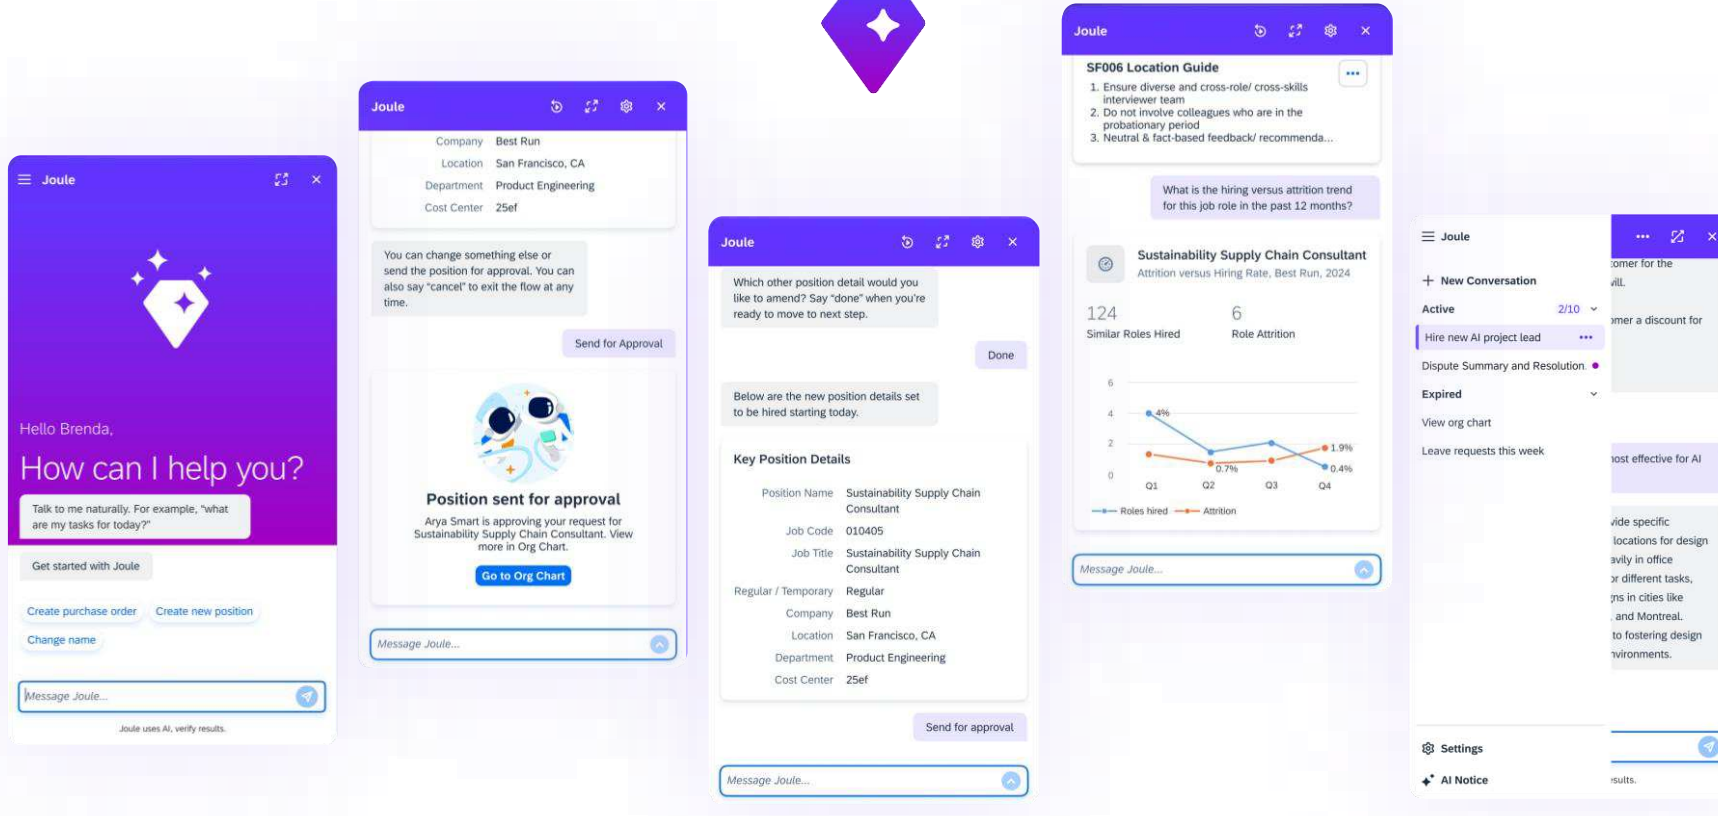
Joule

Hello Brenda,

How can I help you?

Talk to me naturally. For example, "what are my tasks for today?"

Get started with Joule

Create purchase order

Create new position

Change name

Message Joule...

Joule uses AI, verify results.

Joule

Company Best Run
Location San Francisco, CA
Department Product Engineering
Cost Center 25ef

You can change something else or send the position for approval. You can also say "cancel" to exit the flow at any time.

Send for Approval

Position sent for approval

Arya Smart is approving your request for Sustainability Supply Chain Consultant. View more in Org Chart.

Go to Org Chart

Message Joule...

Joule

Which other position detail would you like to amend? Say "done" when you're ready to move to next step.

Done

Below are the new position details set to be hired starting today.

Key Position Details

| Position Name | Sustainability Supply Chain Consultant |
|---|---|
| Job Code | 010405 |
| Job Title | Sustainability Supply Chain Consultant |
| Regular / Temporary | Regular |
| Company | Best Run |
| Location | San Francisco, CA |
| Department | Product Engineering |
| Cost Center | 25ef |

Send for approval

Message Joule...

Joule

SF006 Location Guide

1. Ensure diverse and cross-role/ cross-skills interviewer team
2. Do not involve colleagues who are in the probationary period
3. Neutral & fact-based feedback/ recommenda...

What is the hiring versus attrition trend for this job role in the past 12 months?

Sustainability Supply Chain Consultant

Attrition versus Hiring Rate, Best Run, 2024

124
Similar Roles Hired

6
Role Attrition

6
4
2
0
4%
0.7%
1.9%
0.4%
Q1 Q2 Q3 Q4
Roles hired Attrition

Message Joule...

Joule

New Conversation

Active 2/10

Hire new AI project lead

Dispute Summary and Resolution

Expired

View org chart

Leave requests this week

Settings

AI Notice

tomer for the
vill.
omer a discount for
nost effective for AI
vide specific
locations for design
avily in office
or different tasks,
gns in cities like
and Montreal.
to fostering design
nvironments.
esults.